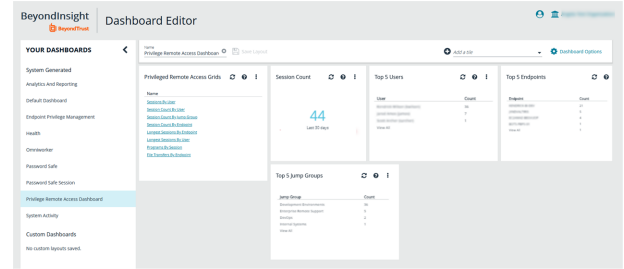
BeyondInsight
BeyondTrust
Dashboard Editor

YOUR DASHBOARDS

System Generated
Analytics And Reporting
Default Dashboard
Endpoint Privilege Management
Health
Omniworker
Password Safe
Password Safe Session
Privilege Remote Access Dashboard
System Activity

Custom Dashboards
No custom layouts saved.

Name
Privilege Remote Access Dashboar
Save Layout
Add a tile
Dashboard Options

Privileged Remote Access Grids
Name
Sessions By User
Session Count By User
Session Count By Jump Group
Session Count By Endpoint
Longest Sessions By Endpoint
Longest Sessions By User
Programs By Session
File Transfers By Endpoint

Session Count
44
Last 30 days

Top 5 Users
| User | Count |
|---|---|
| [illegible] | 38 |
| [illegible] | 7 |
| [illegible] | 1 |
| View All | |

Top 5 Endpoints
| Endpoint | Count |
|---|---|
| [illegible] | 31 |
| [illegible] | 6 |
| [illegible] | 4 |
| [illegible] | 1 |
| View All | |

Top 5 Jump Groups
| Jump Group | Count |
|---|---|
| Development Environments | 38 |
| Enterprise Remote Support | 3 |
| DevOps | 2 |
| Internal Systems | 1 |
| View All | |